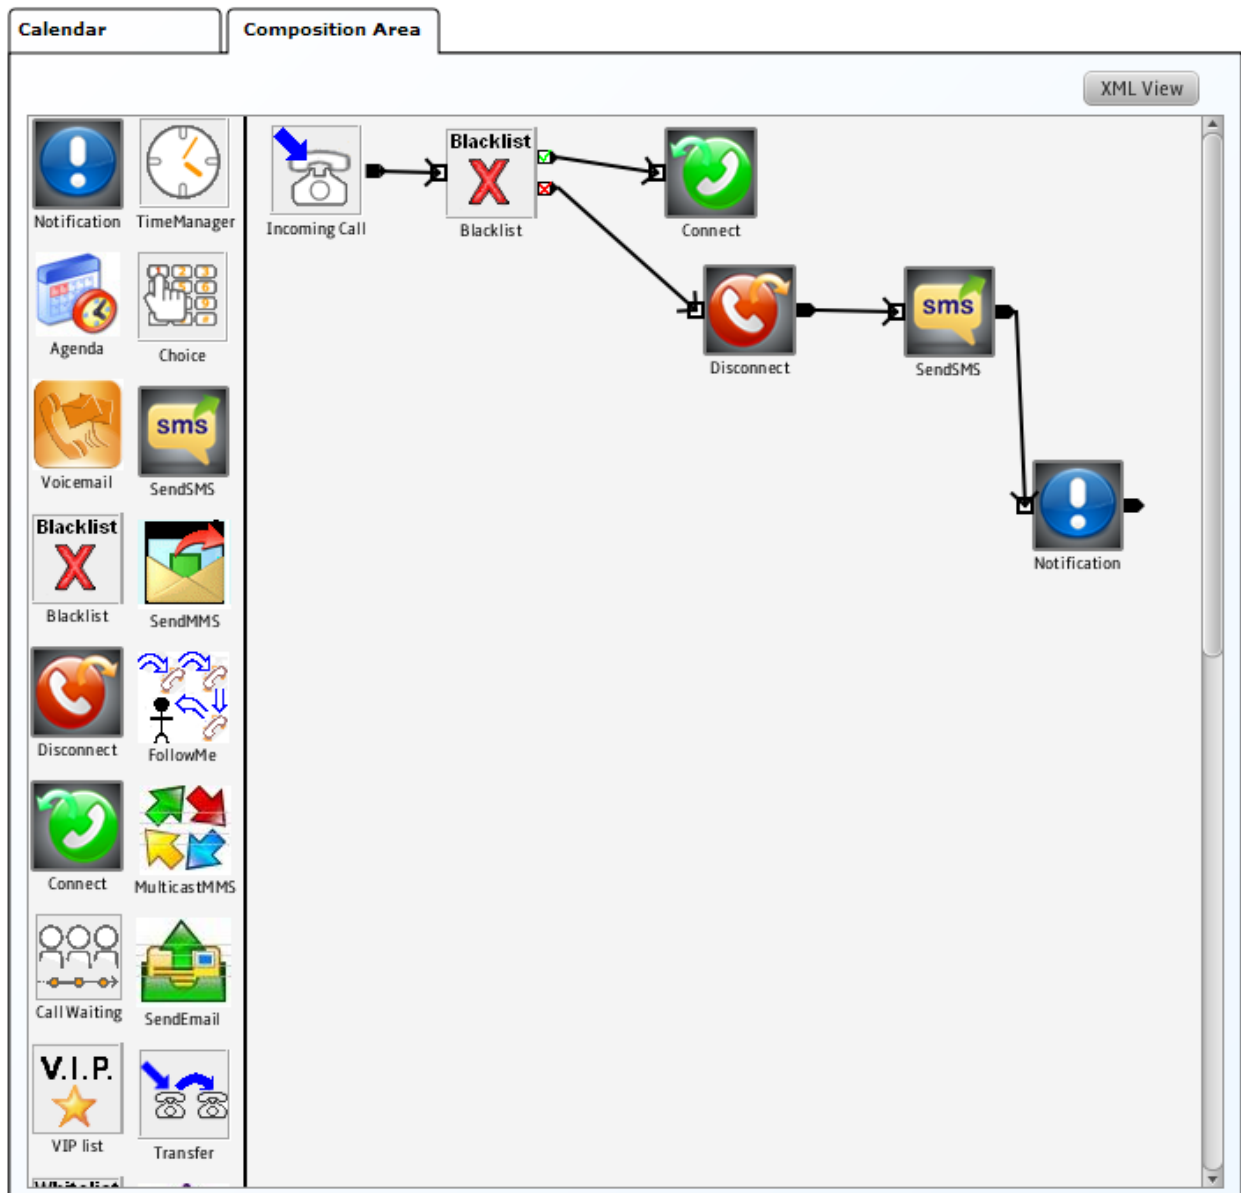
Calendar
Composition Area
XML View

Notification
TimeManager
Agenda
Choice
Voicemail
sms
SendSMS
Blacklist
Blacklist
SendMMS
Disconnect
FollowMe
Connect
MulticastMMS
CallWaiting
SendEmail
V.I.P.
VIP list
Transfer

Incoming Call
Blacklist
Blacklist
Connect
Disconnect
sms
SendSMS
Notification